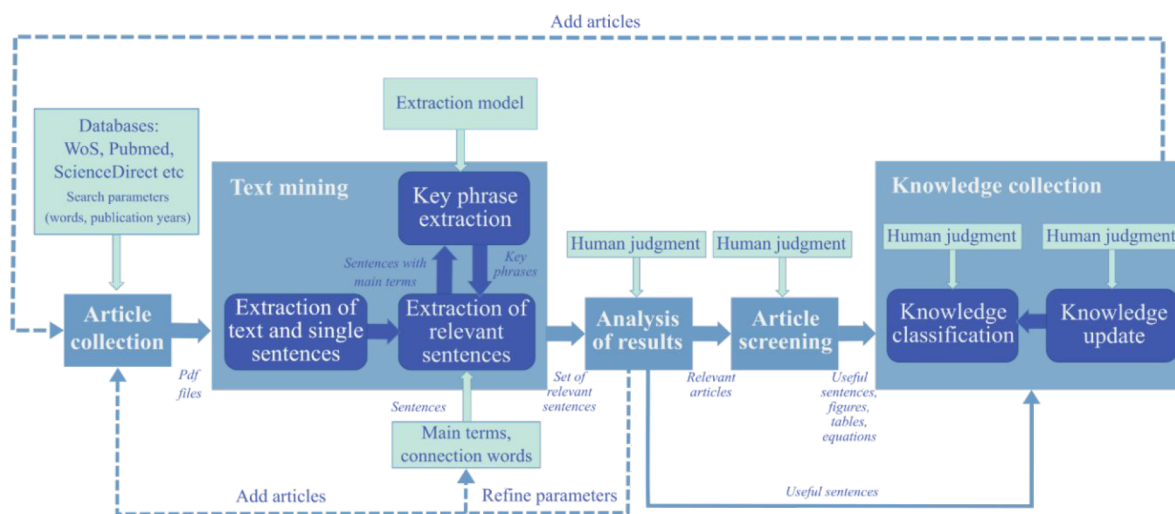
Add articles

Databases: WoS, Pubmed, ScienceDirect etc
Search parameters (words, publication years)

Article collection

Pdf files

Extraction model

Text mining

Key phrase extraction

Sentences with main terms

Key phrases

Extraction of text and single sentences

Extraction of relevant sentences

Sentences

Main terms, connection words

Add articles

Refine parameters

Human judgment

Analysis of results

Set of relevant sentences

Human judgment

Article screening

Relevant articles

Useful sentences, figures, tables, equations

Useful sentences

Knowledge collection

Human judgment

Human judgment

Knowledge classification

Knowledge update